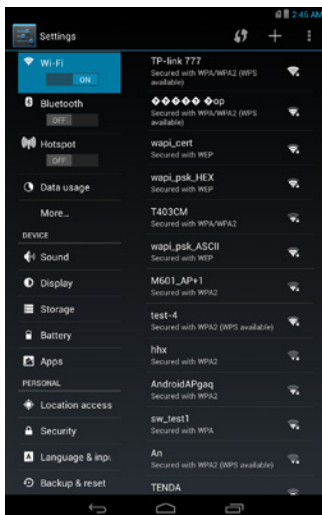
2:46 AM

Settings

Wi-Fi
ON

Bluetooth
OFF

Hotspot
OFF

Data usage

More...

DEVICE

Sound

Display

Storage

Battery

Apps

PERSONAL

Location access

Security

Language & inpu

Backup & reset

TP-link 777
Secured with WPA/WPA2 (WPS available)

����� �op
Secured with WPA/WPA2 (WPS available)

wapi_cert
Secured with WEP

wapi_psk_HEX
Secured with WEP

T403CM
Secured with WPA/WPA2

wapi_psk_ASCII
Secured with WEP

M601_AP+1
Secured with WPA2

test-4
Secured with WPA2 (WPS available)

hhx
Secured with WPA2

AndroidAPgaq
Secured with WPA2

sw_test1
Secured with WPA

An
Secured with WPA2 (WPS available)

TENDA